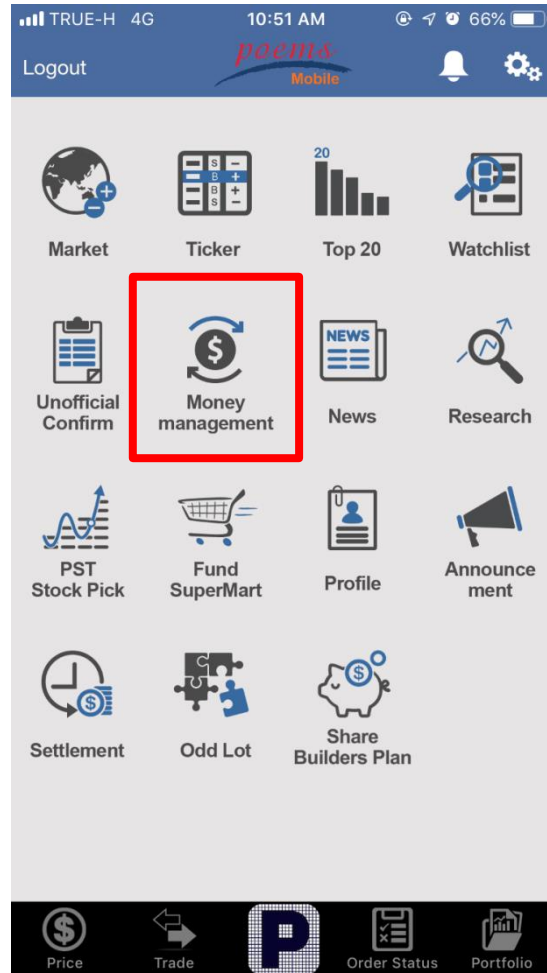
TRUE-H 4G 10:51 AM 66%

Logout poems Mobile

Market
Ticker
Top 20
Watchlist

Unofficial Confirm
Money management
News
Research

PST Stock Pick
Fund SuperMart
Profile
Announce ment

Settlement
Odd Lot
Share Builders Plan

Price
Trade
P
Order Status
Portfolio